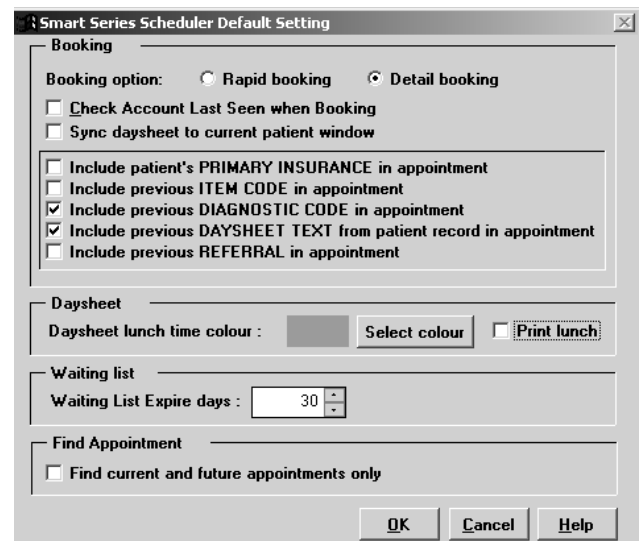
Smart Series Scheduler Default Setting

Booking

Booking option: Rapid booking Detail booking

Check Account Last Seen when Booking

Sync daysheet to current patient window

Include patient's PRIMARY INSURANCE in appointment

Include previous ITEM CODE in appointment

Include previous DIAGNOSTIC CODE in appointment

Include previous DAYSHEET TEXT from patient record in appointment

Include previous REFERRAL in appointment

Daysheet

Daysheet lunch time colour : Select colour Print lunch

Waiting list

Waiting List Expire days : 30

Find Appointment

Find current and future appointments only

OK Cancel Help